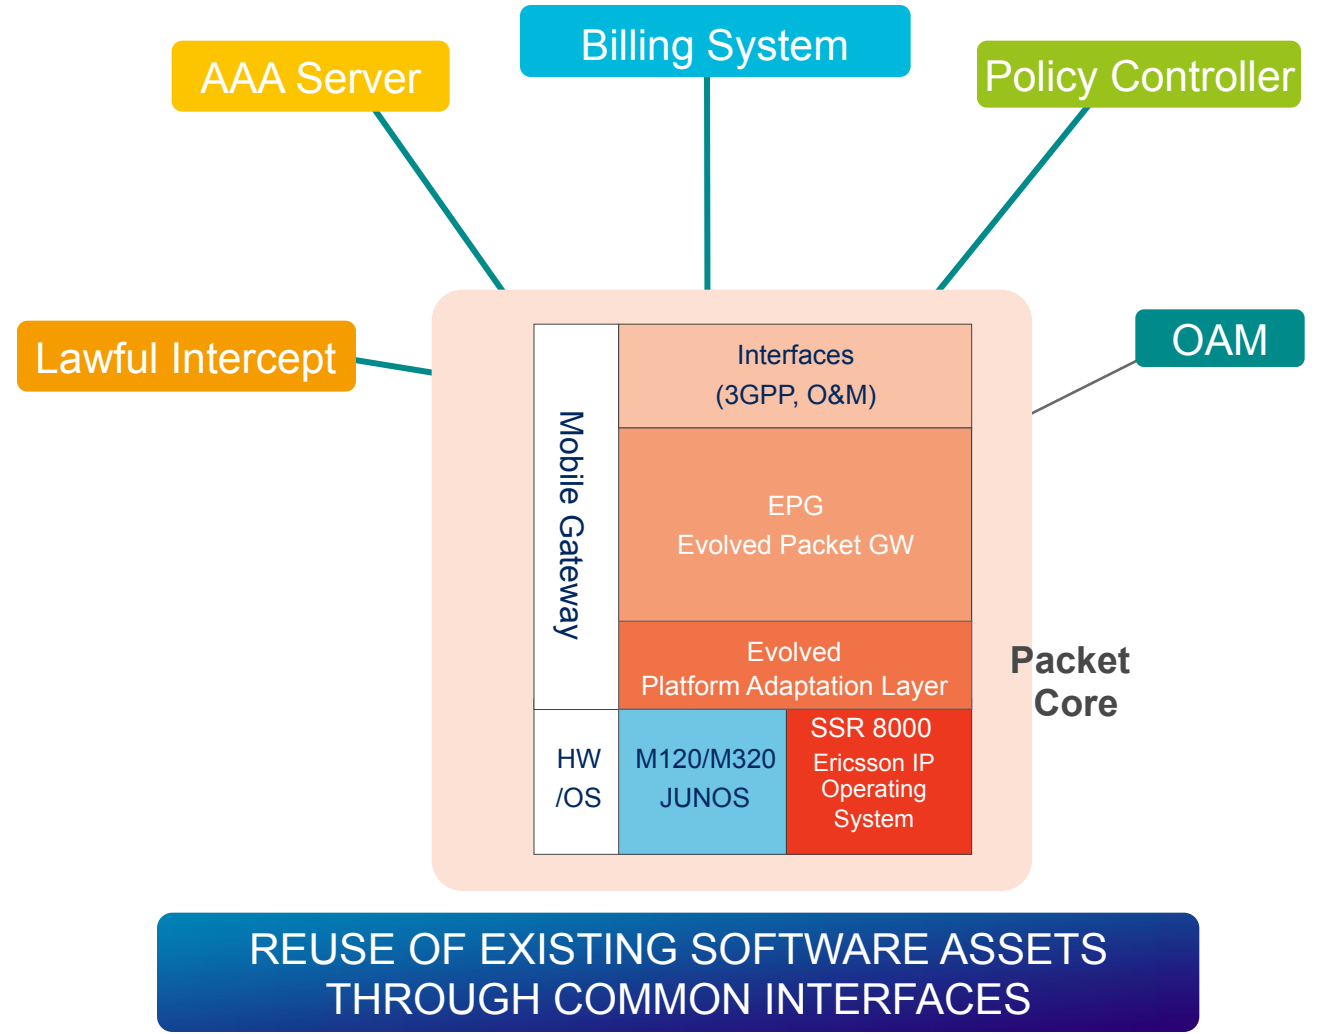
Billing System

AAA Server

Policy Controller

Lawful Intercept

OAM

Mobile Gateway

Interfaces
(3GPP, O&M)

EPG
Evolved Packet GW

Evolved
Platform Adaptation Layer

HW
/OS

M120/M320
JUNOS

SSR 8000
Ericsson IP
Operating
System

Packet
Core

REUSE OF EXISTING SOFTWARE ASSETS
THROUGH COMMON INTERFACES